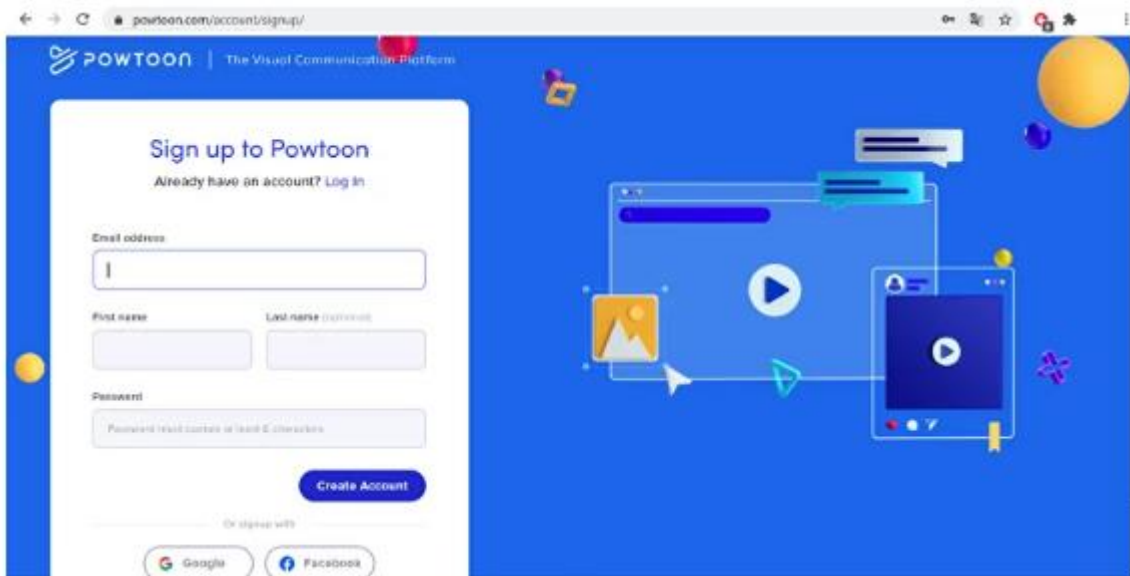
powtoon.com/account/signup/

POWTOON | The Visual Communication Platform

Sign up to Powtoon

Already have an account? Log in

Email address

First name

Last name (optional)

Password

Password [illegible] at least 8 characters

Create Account

Or signup with

Google

Facebook